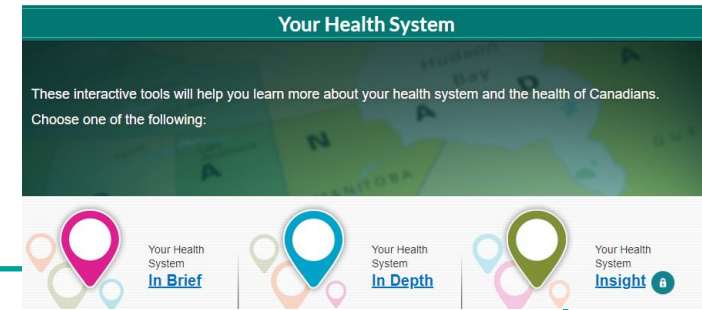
Your Health System

These interactive tools will help you learn more about your health system and the health of Canadians.

Choose one of the following:

Your Health System
In Brief

Your Health System
In Depth

Your Health System
Insight